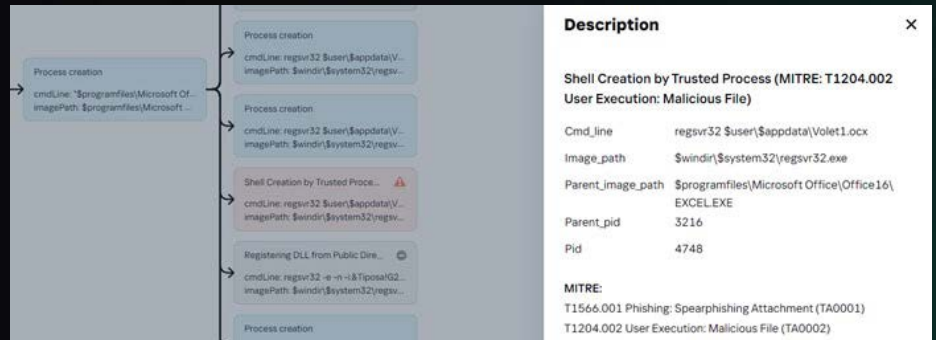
Process creation
cmdLine: "$programfiles\Microsoft Of...
imagePath: $programfiles\Microsoft ...

Process creation
cmdLine: regsvr32 $user\$appdata\V...
imagePath: $windir\$system32\regsv...

Process creation
cmdLine: regsvr32 $user\$appdata\V...
imagePath: $windir\$system32\regsv...

Shell Creation by Trusted Proce...
cmdLine: regsvr32 $user\$appdata\V...
imagePath: $windir\$system32\regsv...

Registering DLL from Public Dire...
cmdLine: regsvr32 -e -n -i:&Tiposa!G2...
imagePath: $windir\$system32\regsv...

Process creation

Description ×

Shell Creation by Trusted Process (MITRE: T1204.002 User Execution: Malicious File)

| | |
|---|---|
| Cmd_line | regsvr32 $user\$appdata\Volet1.ocx |
| Image_path | $windir\$system32\regsvr32.exe |
| Parent_image_path | $programfiles\Microsoft Office\Office16\EXCEL.EXE |
| Parent_pid | 3216 |
| Pid | 4748 |

MITRE:
T1566.001 Phishing: Spearphishing Attachment (TA0001)
T1204.002 User Execution: Malicious File (TA0002)